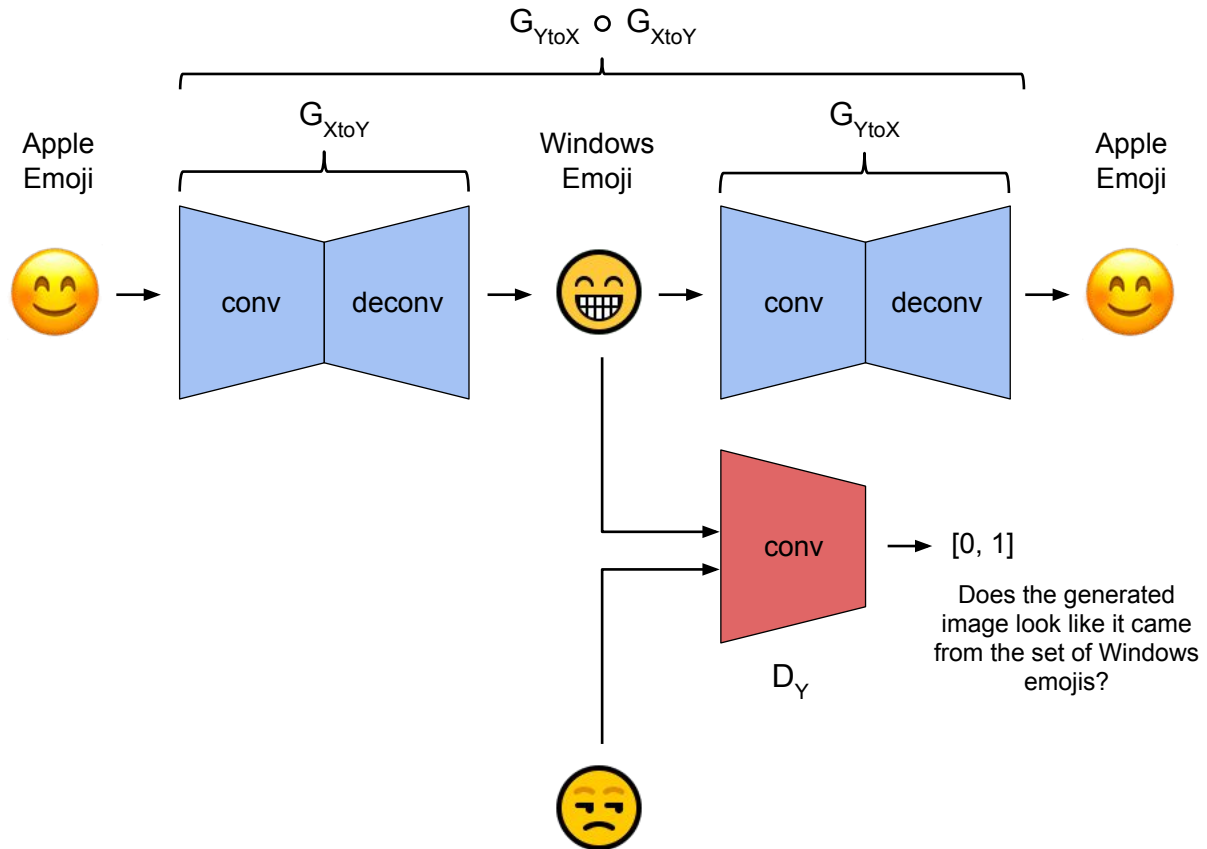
$G_{YtoX} \circ G_{XtoY}$

Apple Emoji

$G_{XtoY}$

conv

deconv

Windows Emoji

$G_{YtoX}$

conv

deconv

Apple Emoji

conv

$D_Y$

[0, 1]

Does the generated image look like it came from the set of Windows emojis?